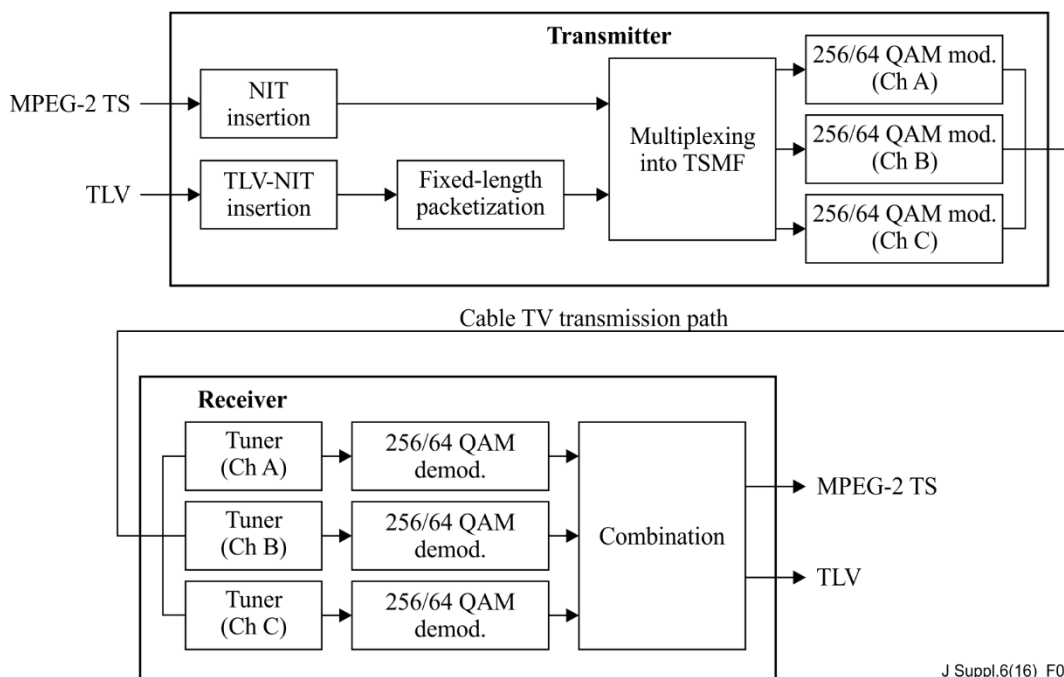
Transmitter

MPEG-2 TS

NIT insertion

TLV

TLV-NIT insertion

Fixed-length packetization

Multiplexing into TSMF

256/64 QAM mod. (Ch A)

256/64 QAM mod. (Ch B)

256/64 QAM mod. (Ch C)

Cable TV transmission path

Receiver

Tuner (Ch A)

Tuner (Ch B)

Tuner (Ch C)

256/64 QAM demod.

256/64 QAM demod.

256/64 QAM demod.

Combination

MPEG-2 TS

TLV

J Suppl.6(16)_F0